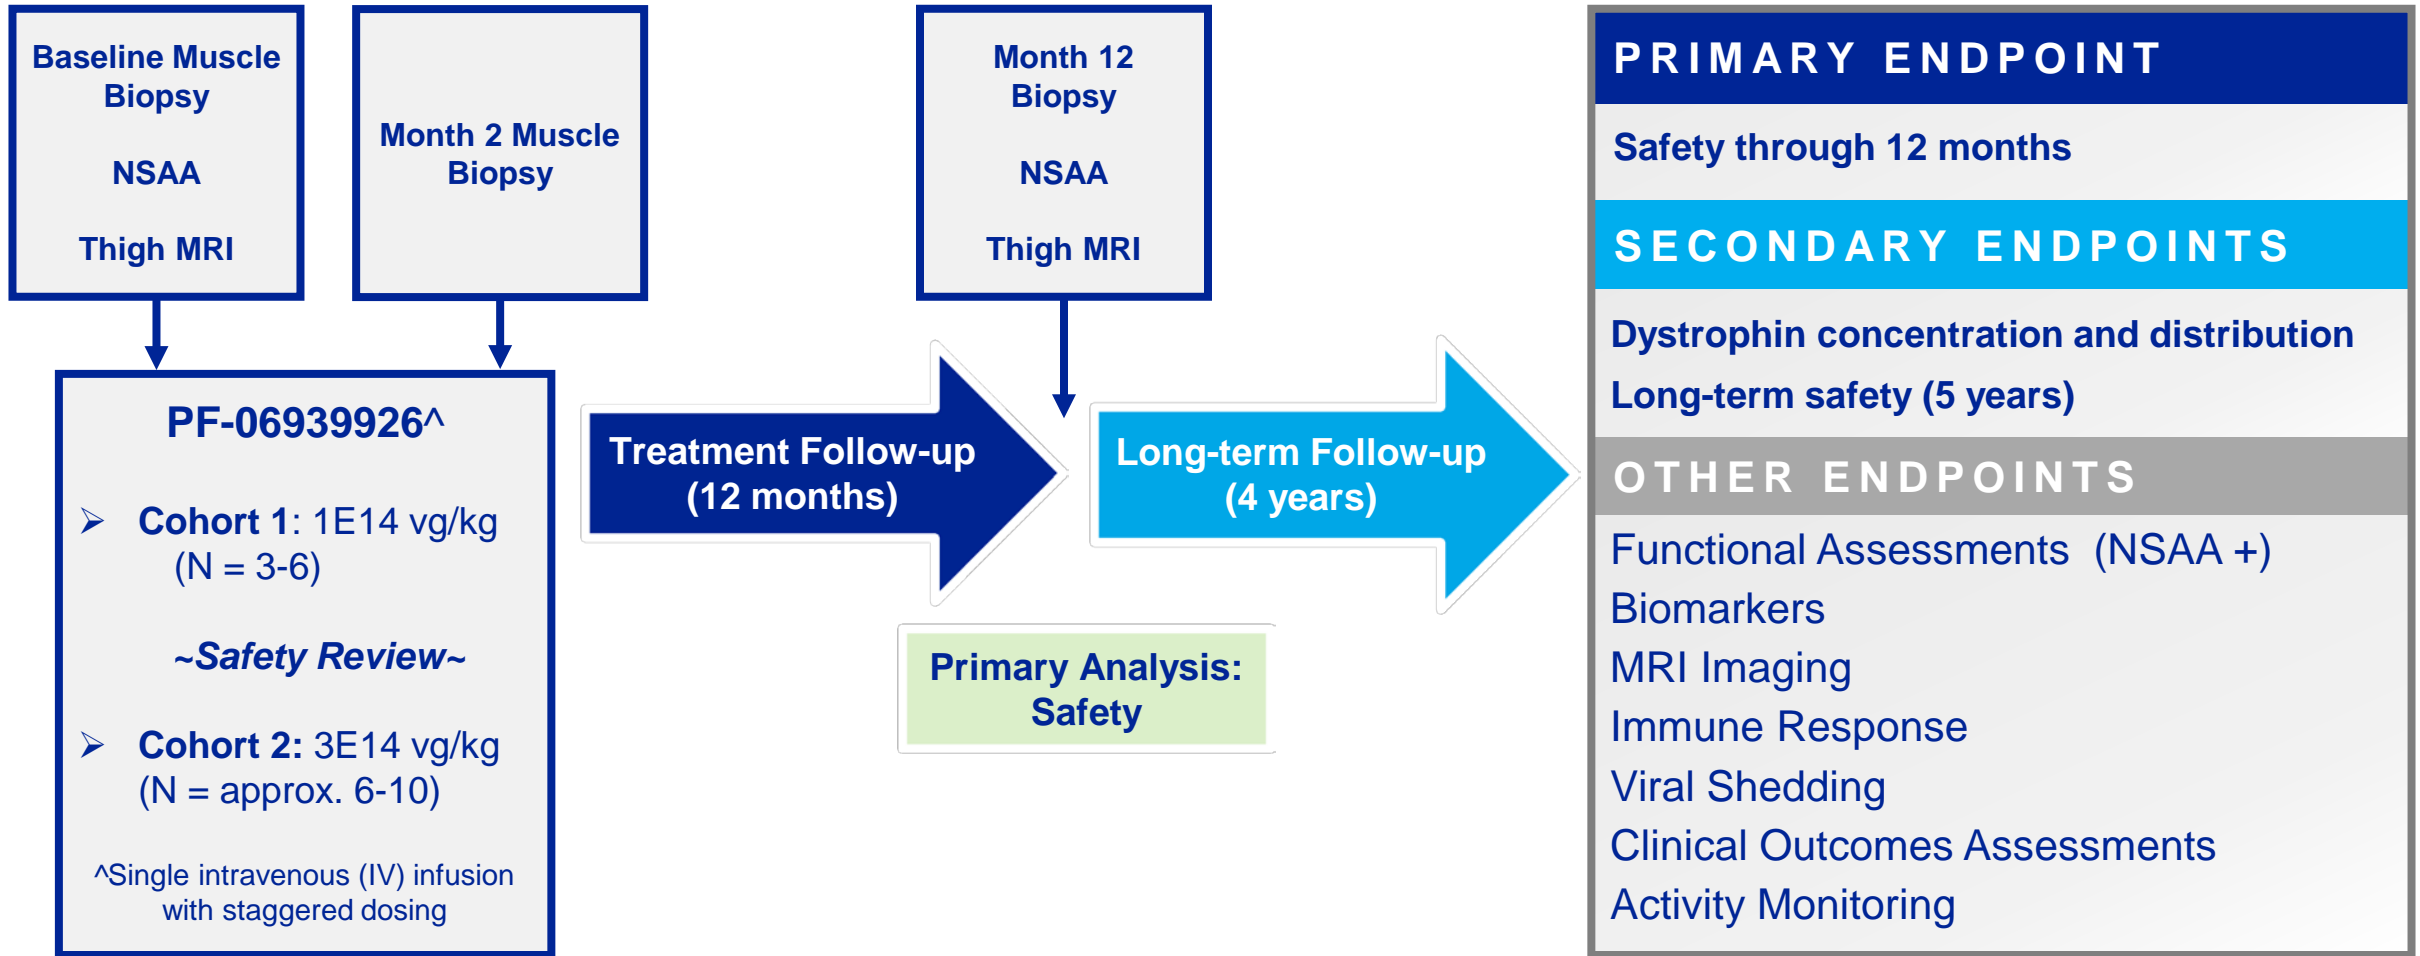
Baseline Muscle Biopsy

NSAA

Thigh MRI

Month 2 Muscle Biopsy

Month 12 Biopsy

NSAA

Thigh MRI

PF-06939926^

➢ Cohort 1: 1E14 vg/kg (N = 3-6)

~Safety Review~

➢ Cohort 2: 3E14 vg/kg (N = approx. 6-10)

^Single intravenous (IV) infusion with staggered dosing

Treatment Follow-up (12 months)

Long-term Follow-up (4 years)

Primary Analysis: Safety

PRIMARY ENDPOINT

Safety through 12 months

SECONDARY ENDPOINTS

Dystrophin concentration and distribution

Long-term safety (5 years)

OTHER ENDPOINTS

Functional Assessments (NSAA +)
Biomarkers
MRI Imaging
Immune Response
Viral Shedding
Clinical Outcomes Assessments
Activity Monitoring